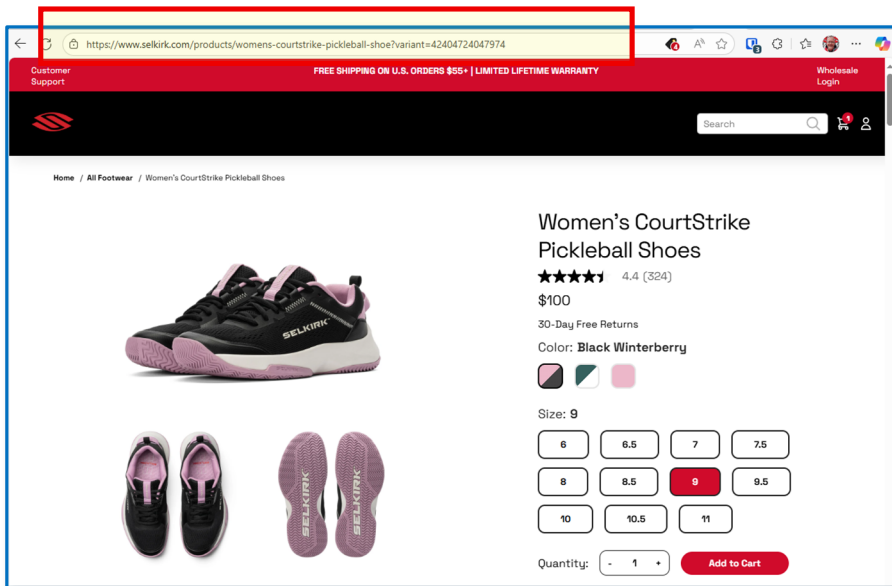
https://www.selkirk.com/products/womens-courtstrike-pickleball-shoe?variant=42404724047974

Customer Support

FREE SHIPPING ON U.S. ORDERS $55+ | LIMITED LIFETIME WARRANTY

Wholesale Login

Search

1

Home / All Footwear / Women's CourtStrike Pickleball Shoes

SELKIRK

SELKIRK SELKIRK

Women's CourtStrike Pickleball Shoes

4.4 (324)

$100

30-Day Free Returns

Color: Black Winterberry

Size: 9

| 6 | 6.5 | 7 | 7.5 |
|---|---|---|---|
| 8 | 8.5 | 9 | 9.5 |
| 10 | 10.5 | 11 | |

Quantity: - 1 + Add to Cart